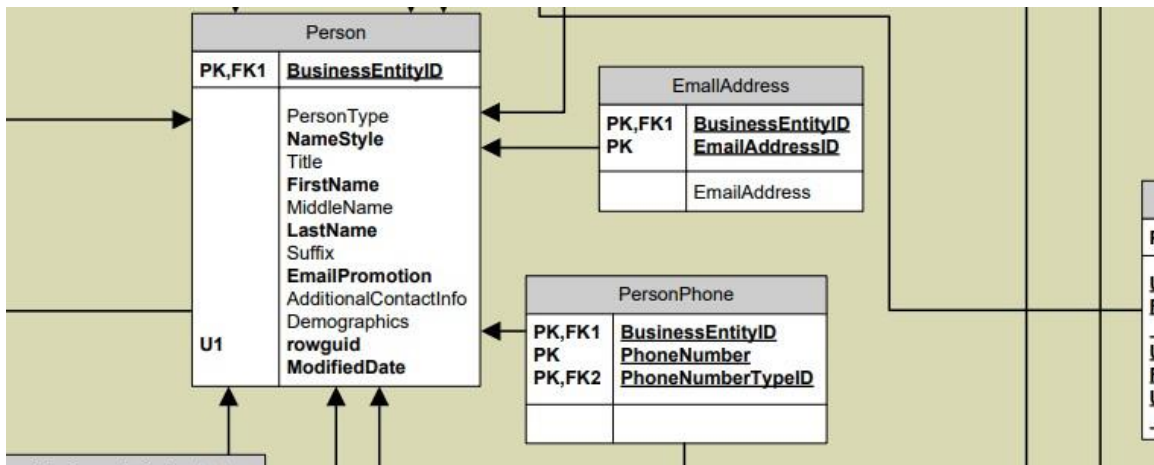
Person

| PK,FK1 | BusinessEntityID |
|---|---|
| U1 | PersonType<br>NameStyle<br>Title<br>FirstName<br>MiddleName<br>LastName<br>Suffix<br>EmailPromotion<br>AdditionalContactInfo<br>Demographics<br>rowguid<br>ModifiedDate |

EmailAddress

| PK,FK1<br>PK | BusinessEntityID<br>EmailAddressID |
|---|---|
| | EmailAddress |

PersonPhone

| PK,FK1<br>PK<br>PK,FK2 | BusinessEntityID<br>PhoneNumber<br>PhoneNumberTypeID |
|---|---|
| | |